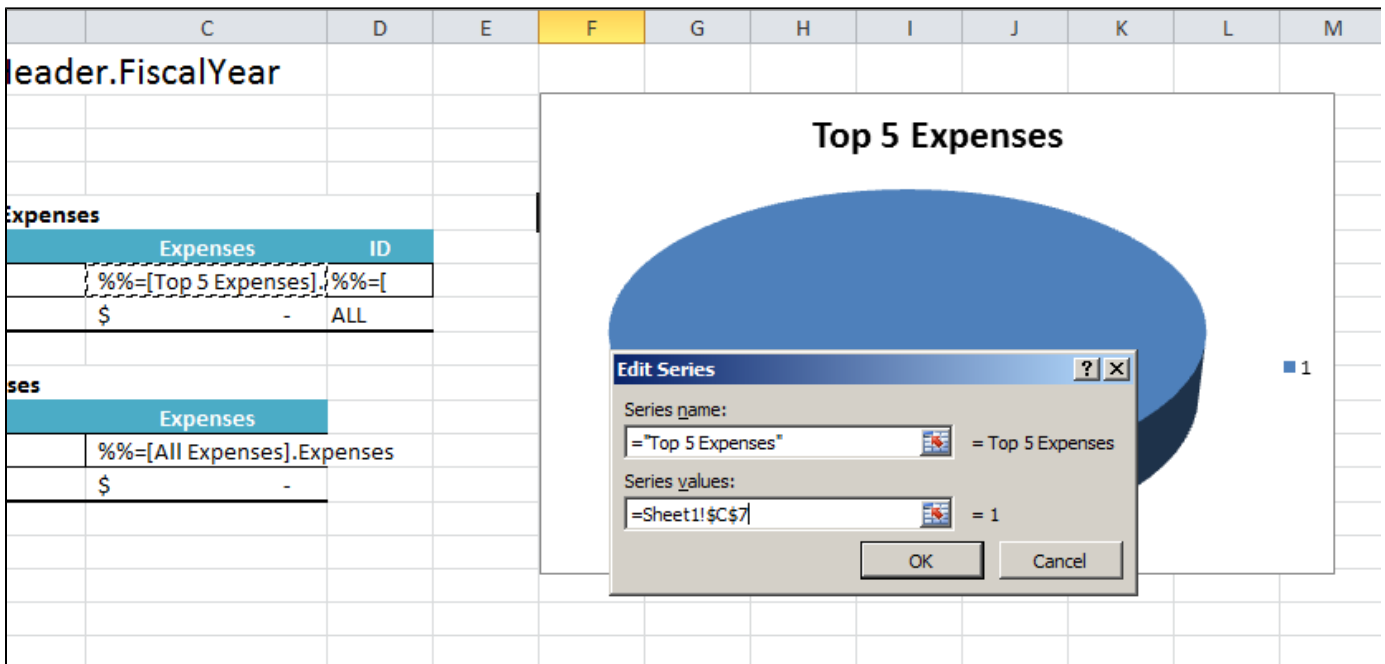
| C | D | E | F | G | H | I | J | K | L | M |
|---|---|---|---|---|---|---|---|---|---|---|

leader.FiscalYear

xpenses

| Expenses | ID |
|---|---|
| %%=[Top 5 Expenses]. | %%=[ |
| $ - | ALL |

ses

| Expenses |
|---|
| %%=[All Expenses].Expenses |
| $ - |

Top 5 Expenses

1

Edit Series
?
X
Series name:
="Top 5 Expenses"
= Top 5 Expenses
Series values:
=Sheet1!$C$7
= 1
OK
Cancel